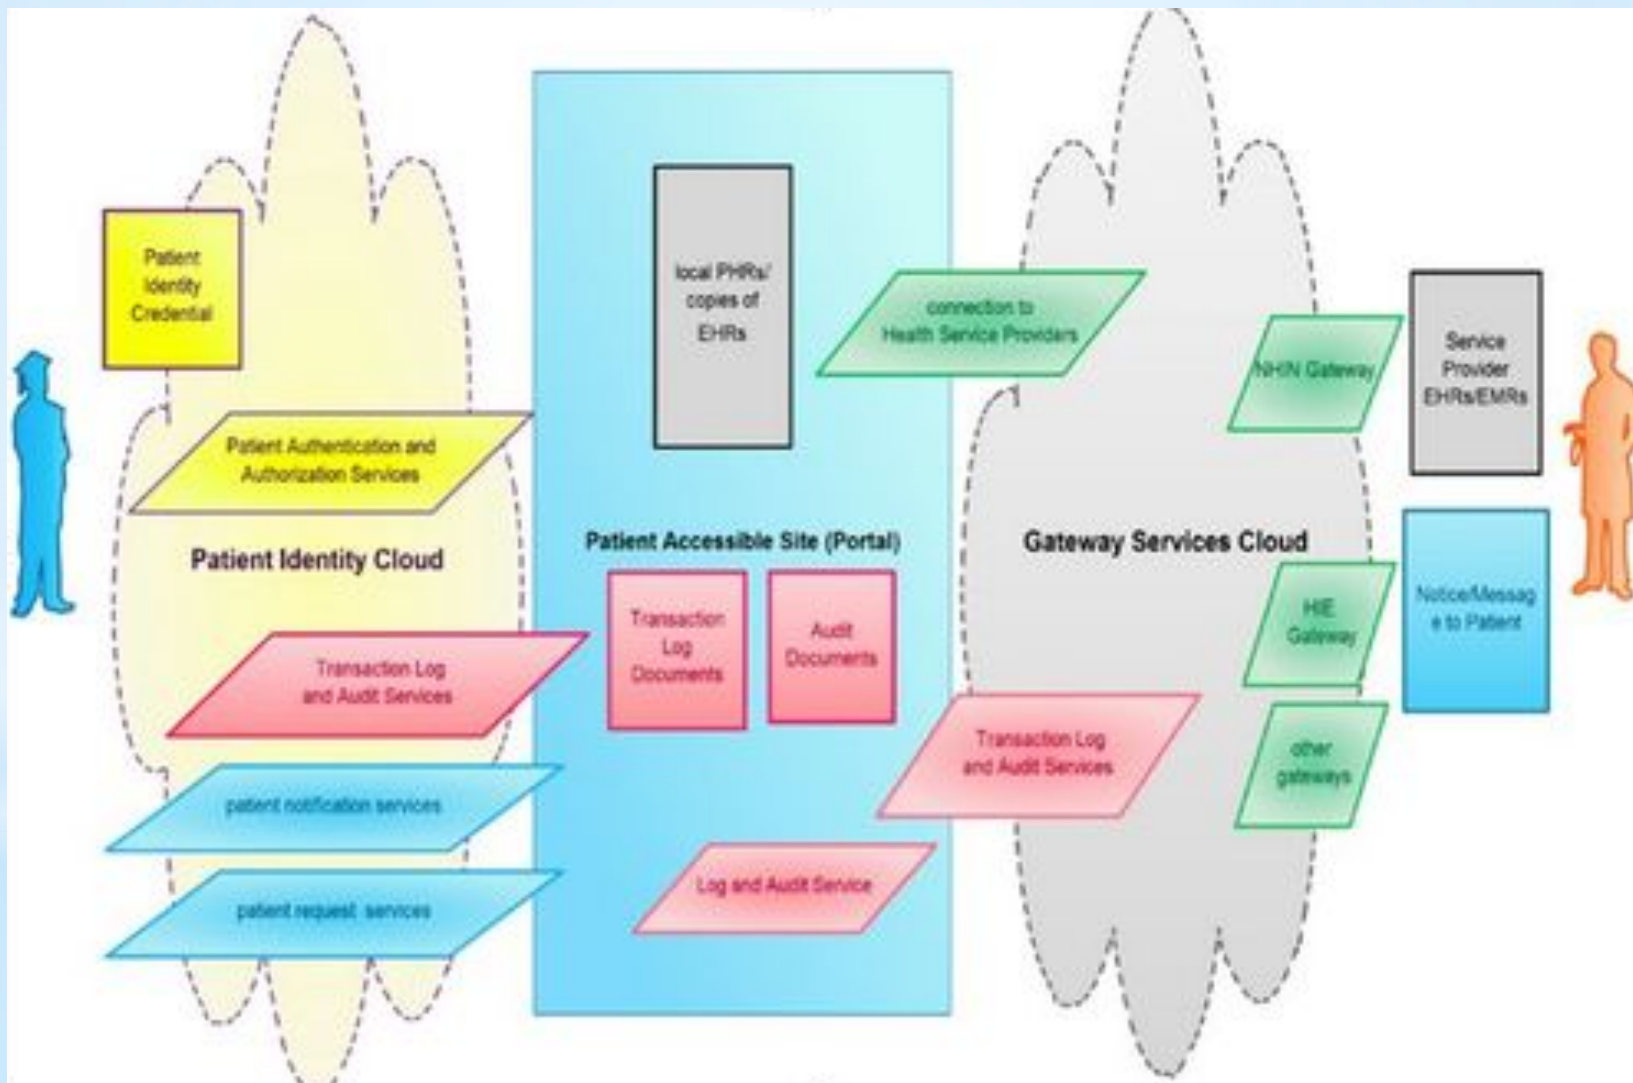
Patient Identity Credential

Patient Authentication and Authorization Services

Patient Identity Cloud

Transaction Log and Audit Services

patient notification services

patient request services

local PHRs/ copies of EHRs

Patient Accessible Site (Portal)

Transaction Log Documents

Audit Documents

Log and Audit Service

connection to Health Service Providers

Gateway Services Cloud

Transaction Log and Audit Services

NHIN Gateway

HIE Gateway

other gateways

Service Provider EHRs/EMRs

Notice/Message to Patient